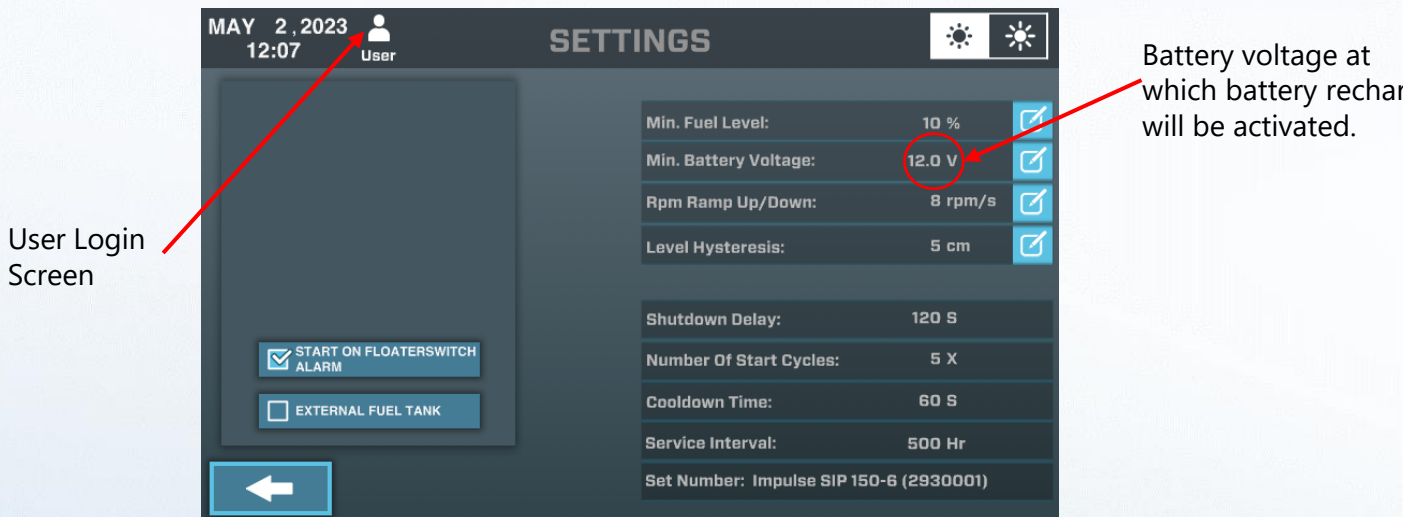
MAY 2 , 2023
12:07
User

SETTINGS

User Login Screen

Battery voltage at which battery rechar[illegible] will be activated.

Min. Fuel Level: 10 %
Min. Battery Voltage: 12.0 V
Rpm Ramp Up/Down: 8 rpm/s
Level Hysteresis: 5 cm

Shutdown Delay: 120 S
Number Of Start Cycles: 5 X
Cooldown Time: 60 S
Service Interval: 500 Hr
Set Number: Impulse SIP 150-6 (2930001)

START ON FLOATERSWITCH ALARM
EXTERNAL FUEL TANK